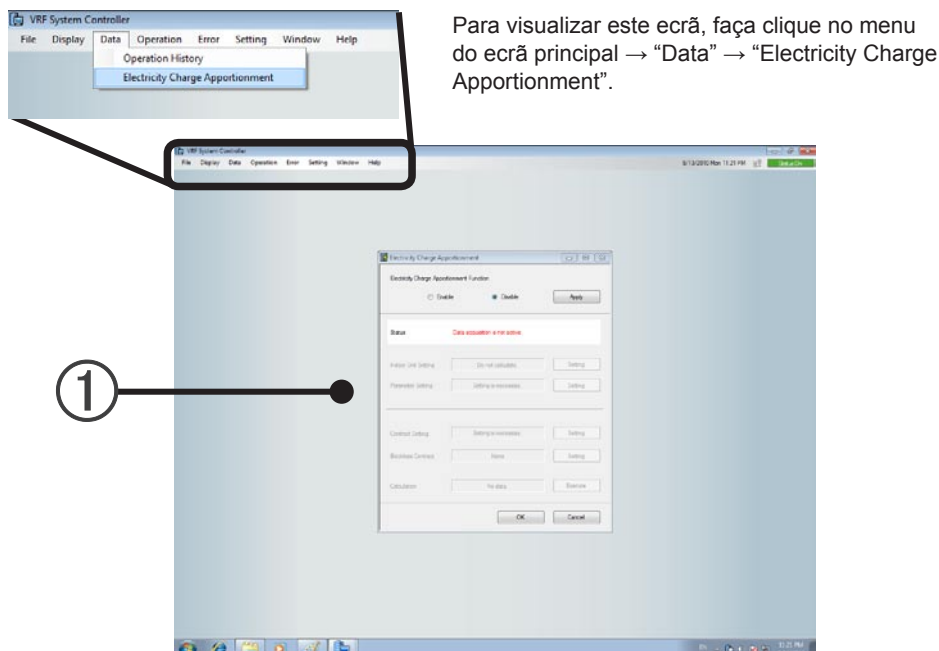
VRF System Controller
File Display Data Operation Error Setting Window Help
Operation History
Electricity Charge Apportionment

Para visualizar este ecrã, faça clique no menu do ecrã principal → "Data" → "Electricity Charge Apportionment".

VRF System Controller
File Display Data Operation Error Setting Window Help
Status ON

Electricity Charge Apportionment
Electricity Charge Apportionment Function
Enable Disable Apply
Status Data acquisition is not active.
Indoor Unit Setting Do not calculate. Setting
Parameter Setting Setting is necessary. Setting
Contract Setting Setting is necessary. Setting
Business Contract None. Setting
Calculation No data. Execute
OK Cancel

①